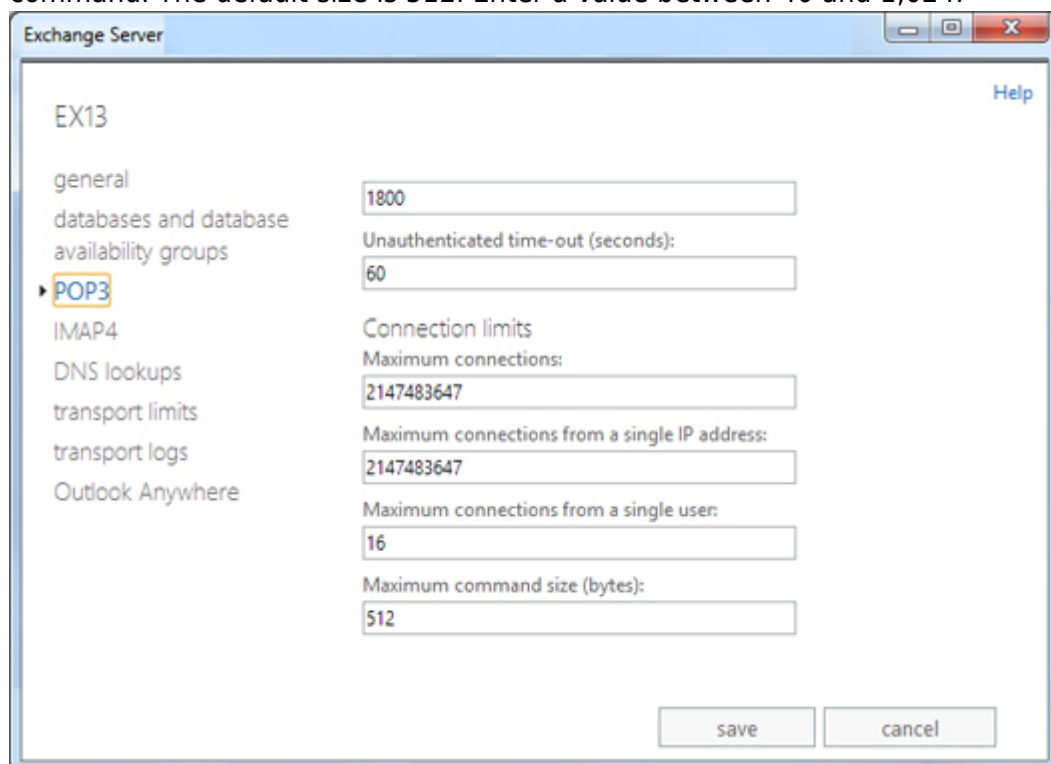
command. The default size is 512. Enter a value between 40 and 1,024.

Exchange Server

Help

EX13

general
databases and database availability groups
POP3
IMAP4
DNS lookups
transport limits
transport logs
Outlook Anywhere

1800

Unauthenticated time-out (seconds):
60

Connection limits
Maximum connections:
2147483647

Maximum connections from a single IP address:
2147483647

Maximum connections from a single user:
16

Maximum command size (bytes):
512

save
cancel